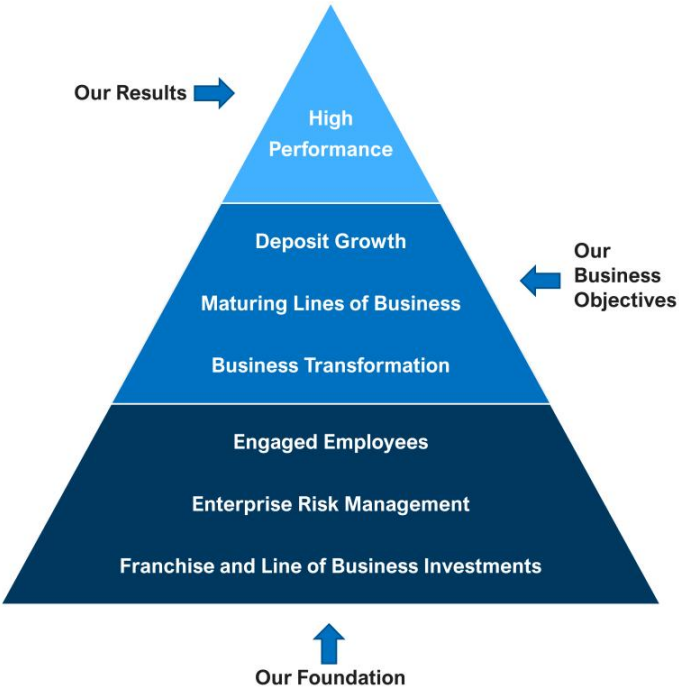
Our Results

High Performance

Deposit Growth

Maturing Lines of Business

Business Transformation

Our Business Objectives

Engaged Employees

Enterprise Risk Management

Franchise and Line of Business Investments

Our Foundation